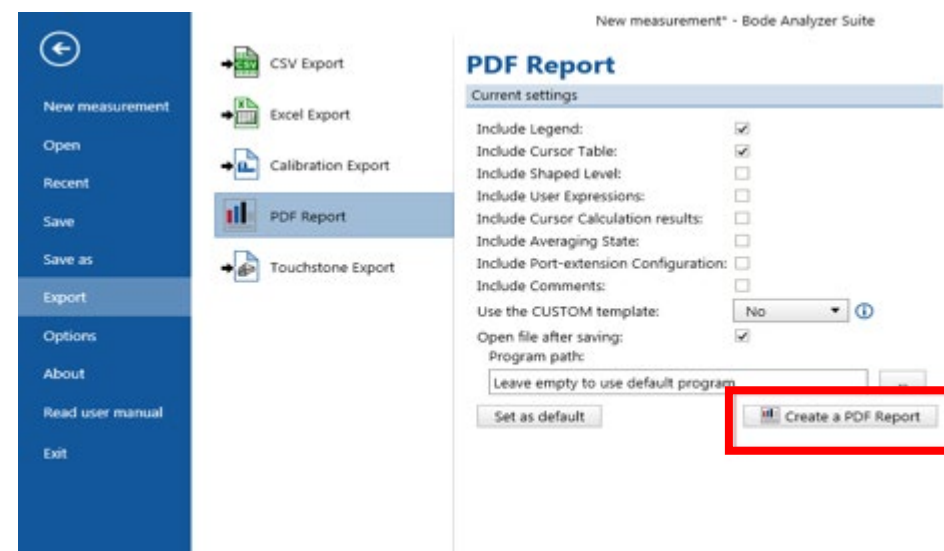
New measurement* - Bode Analyzer Suite

New measurement
Open
Recent
Save
Save as
Export
Options
About
Read user manual
Exit

CSV Export
Excel Export
Calibration Export
PDF Report
Touchstone Export

PDF Report

Current settings

Include Legend:
Include Cursor Table:
Include Shaped Level:
Include User Expressions:
Include Cursor Calculation results:
Include Averaging State:
Include Port-extension Configuration:
Include Comments:
Use the CUSTOM template: No
Open file after saving:
Program path:
Leave empty to use default program
...
Set as default
Create a PDF Report